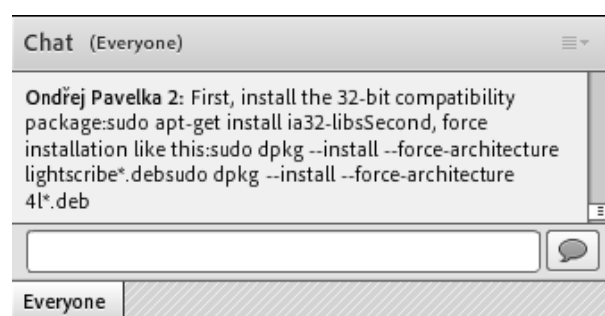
Chat (Everyone)

Ondřej Pavelka 2: First, install the 32-bit compatibility package:sudo apt-get install ia32-libsSecond, force installation like this:sudo dpkg --install --force-architecture lightscribe*.debsudo dpkg --install --force-architecture 4l*.deb

Everyone